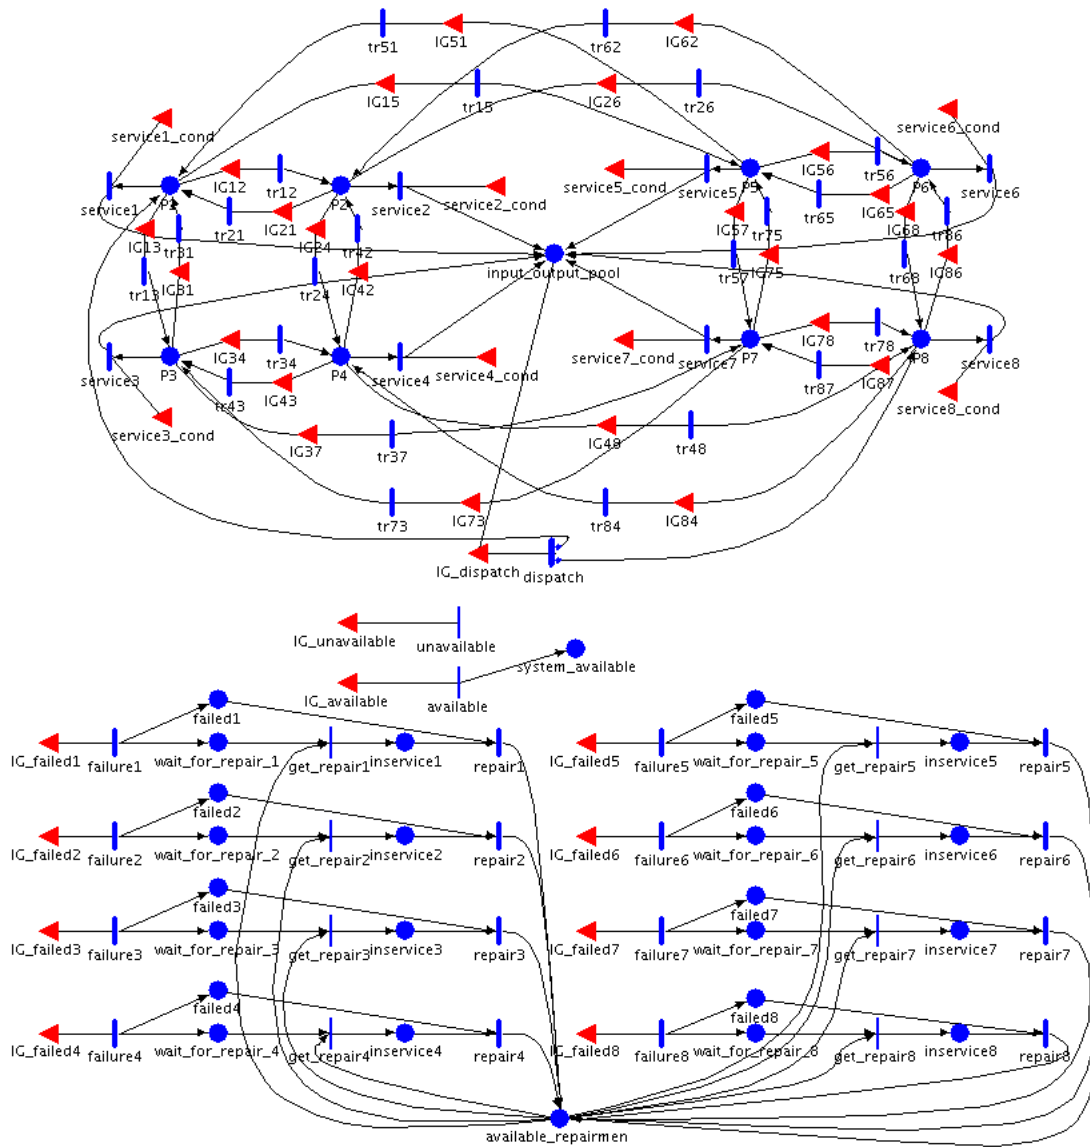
tr51
IG51
tr62
IG62
IG15
tr15
IG26
tr26
service1_cond
service6_cond
IG12
tr12
IG56
tr56
service5_cond
service5
P5
P6
service6
service1
P1
P2
service2
service2_cond
tr65
IG65
tr21
IG21
IG57
tr75
IG68
tr86
IG13
tr31
IG24
tr42
input_output_pool
tr57
IG75
tr68
IG86
tr13
IG31
tr24
IG42
IG34
tr34
service7_cond
IG78
tr78
service3
P3
P4
service4
service4_cond
service7
P7
P8
service8
tr43
IG43
tr87
IG87
service3_cond
service8_cond
IG37
tr37
IG48
tr48
tr73
IG73
tr84
IG84
IG_dispatch
dispatch
IG_unavailable
unavailable
system_available
IG_available
available
failed1
failed5
IG_failed1
failure1
wait_for_repair_1
get_repair1
inservice1
repair1
IG_failed5
failure5
wait_for_repair_5
get_repair5
inservice5
repair5
failed2
failed6
IG_failed2
failure2
wait_for_repair_2
get_repair2
inservice2
repair2
IG_failed6
failure6
wait_for_repair_6
get_repair6
inservice6
repair6
failed3
failed7
IG_failed3
failure3
wait_for_repair_3
get_repair3
inservice3
repair3
IG_failed7
failure7
wait_for_repair_7
get_repair7
inservice7
repair7
failed4
failed8
IG_failed4
failure4
wait_for_repair_4
get_repair4
inservice4
repair4
IG_failed8
failure8
wait_for_repair_8
get_repair8
inservice8
repair8
available_repairmen